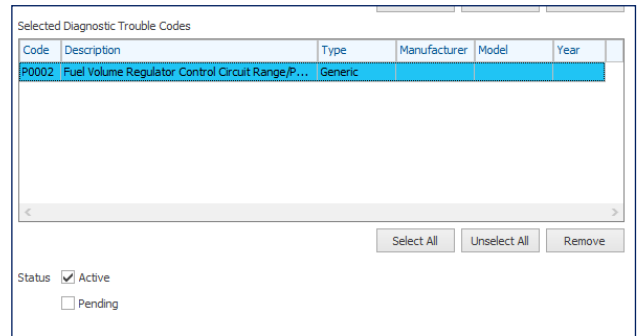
Selected Diagnostic Trouble Codes

| Code | Description | Type | Manufacturer | Model | Year |
|---|---|---|---|---|---|
| P0002 | Fuel Volume Regulator Control Circuit Range/P... | Generic | | | |

Select All Unselect All Remove

Status Active

Pending